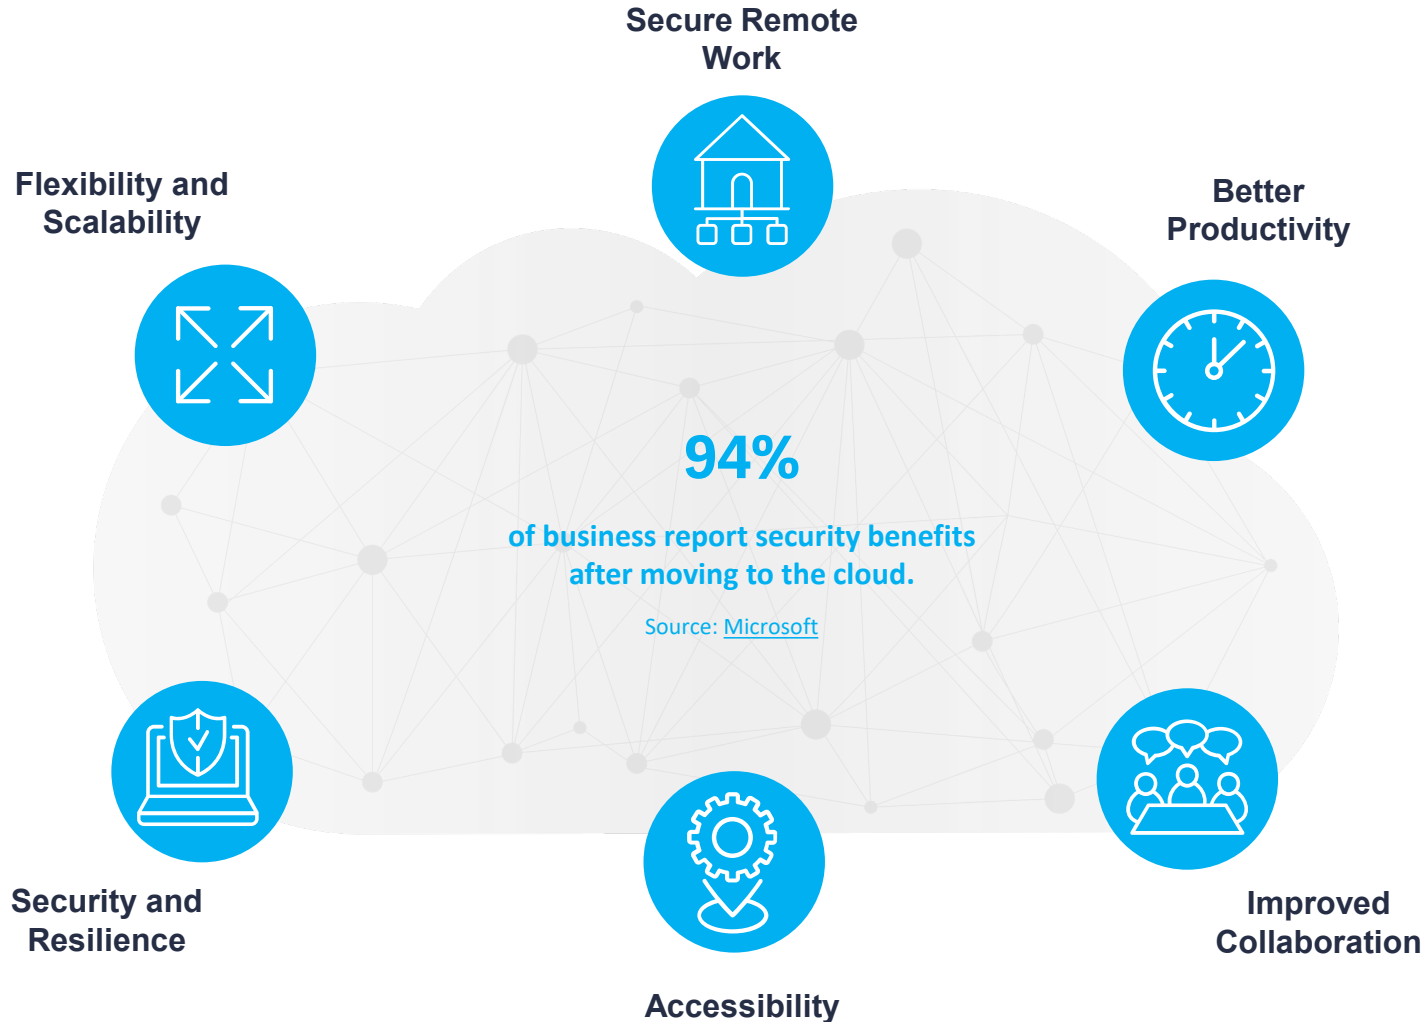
Secure Remote Work

Flexibility and Scalability

Better Productivity

94%

of business report security benefits after moving to the cloud.

Source: Microsoft

Security and Resilience

Accessibility

Improved Collaboration